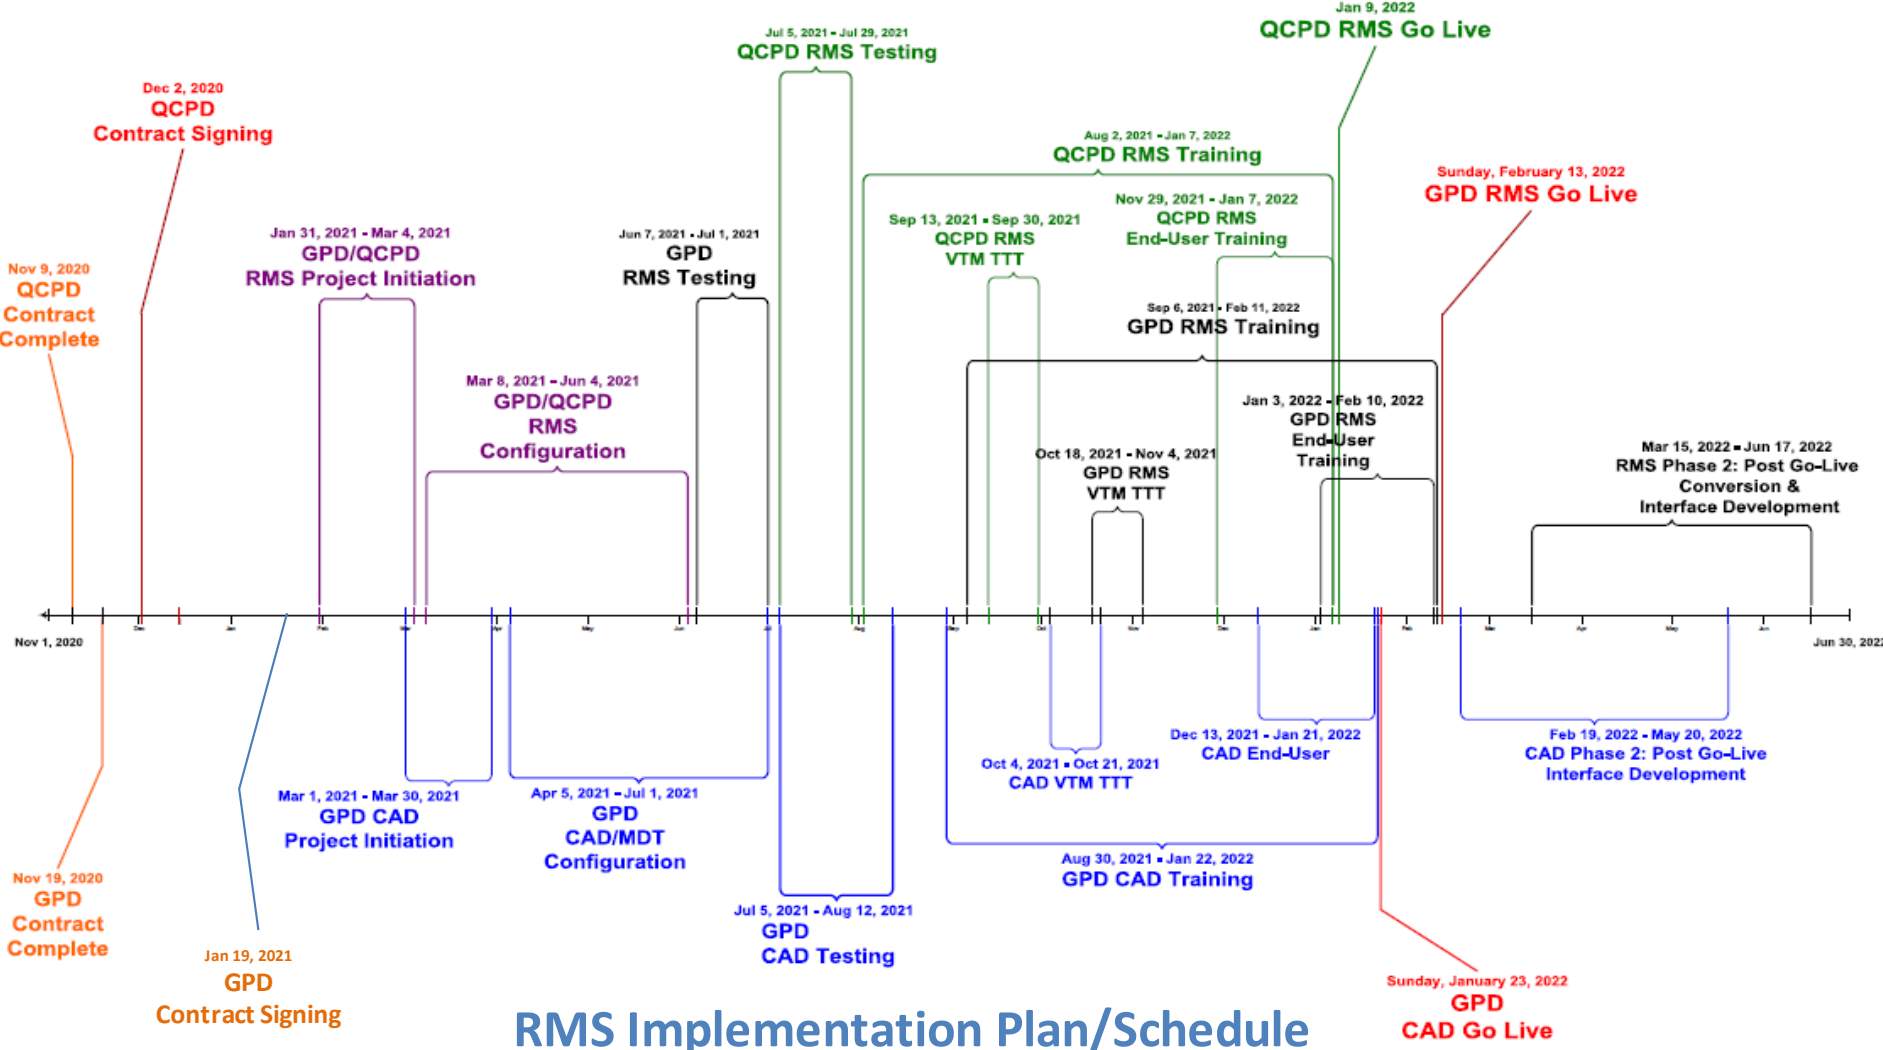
Jan 9, 2022
QCPD RMS Go Live

Jul 5, 2021 - Jul 29, 2021
QCPD RMS Testing

Dec 2, 2020
QCPD
Contract Signing

Aug 2, 2021 - Jan 7, 2022
QCPD RMS Training

Sunday, February 13, 2022
GPD RMS Go Live

Jan 31, 2021 - Mar 4, 2021
GPD/QCPD
RMS Project Initiation

Jun 7, 2021 - Jul 1, 2021
GPD
RMS Testing

Sep 13, 2021 - Sep 30, 2021
QCPD RMS
VTM TTT

Nov 29, 2021 - Jan 7, 2022
QCPD RMS
End-User Training

Nov 9, 2020
QCPD
Contract
Complete

Sep 6, 2021 - Feb 11, 2022
GPD RMS Training

Mar 8, 2021 - Jun 4, 2021
GPD/QCPD
RMS
Configuration

Jan 3, 2022 - Feb 10, 2022
GPD RMS
End-User
Training

Oct 18, 2021 - Nov 4, 2021
GPD RMS
VTM TTT

Mar 15, 2022 - Jun 17, 2022
RMS Phase 2: Post Go-Live
Conversion &
Interface Development

Nov 1, 2020
Dec
Jan
Feb
Mar
Apr
May
Jun
Jul
Aug
Sep
Oct
Nov
Dec
Jan
Feb
Mar
Apr
May
Jun
Jun 30, 2022

Dec 13, 2021 - Jan 21, 2022
CAD End-User

Feb 19, 2022 - May 20, 2022
CAD Phase 2: Post Go-Live
Interface Development

Oct 4, 2021 - Oct 21, 2021
CAD VTM TTT

Mar 1, 2021 - Mar 30, 2021
GPD CAD
Project Initiation

Apr 5, 2021 - Jul 1, 2021
GPD
CAD/MDT
Configuration

Aug 30, 2021 - Jan 22, 2022
GPD CAD Training

Nov 19, 2020
GPD
Contract
Complete

Jul 5, 2021 - Aug 12, 2021
GPD
CAD Testing

Jan 19, 2021
GPD
Contract Signing

RMS Implementation Plan/Schedule

Sunday, January 23, 2022
GPD
CAD Go Live